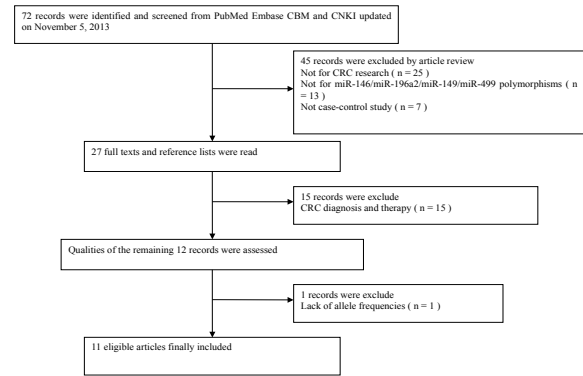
72 records were identified and screened from PubMed Embase CBM and CNKI updated on November 5, 2013

45 records were excluded by article review
Not for CRC research ( n = 25 )
Not for miR-146/miR-196a2/miR-149/miR-499 polymorphisms ( n = 13 )
Not case-control study ( n = 7 )

27 full texts and reference lists were read

15 records were exclude
CRC diagnosis and therapy ( n = 15 )

Qualities of the remaining 12 records were assessed

1 records were exclude
Lack of allele frequencies ( n = 1 )

11 eligible articles finally included